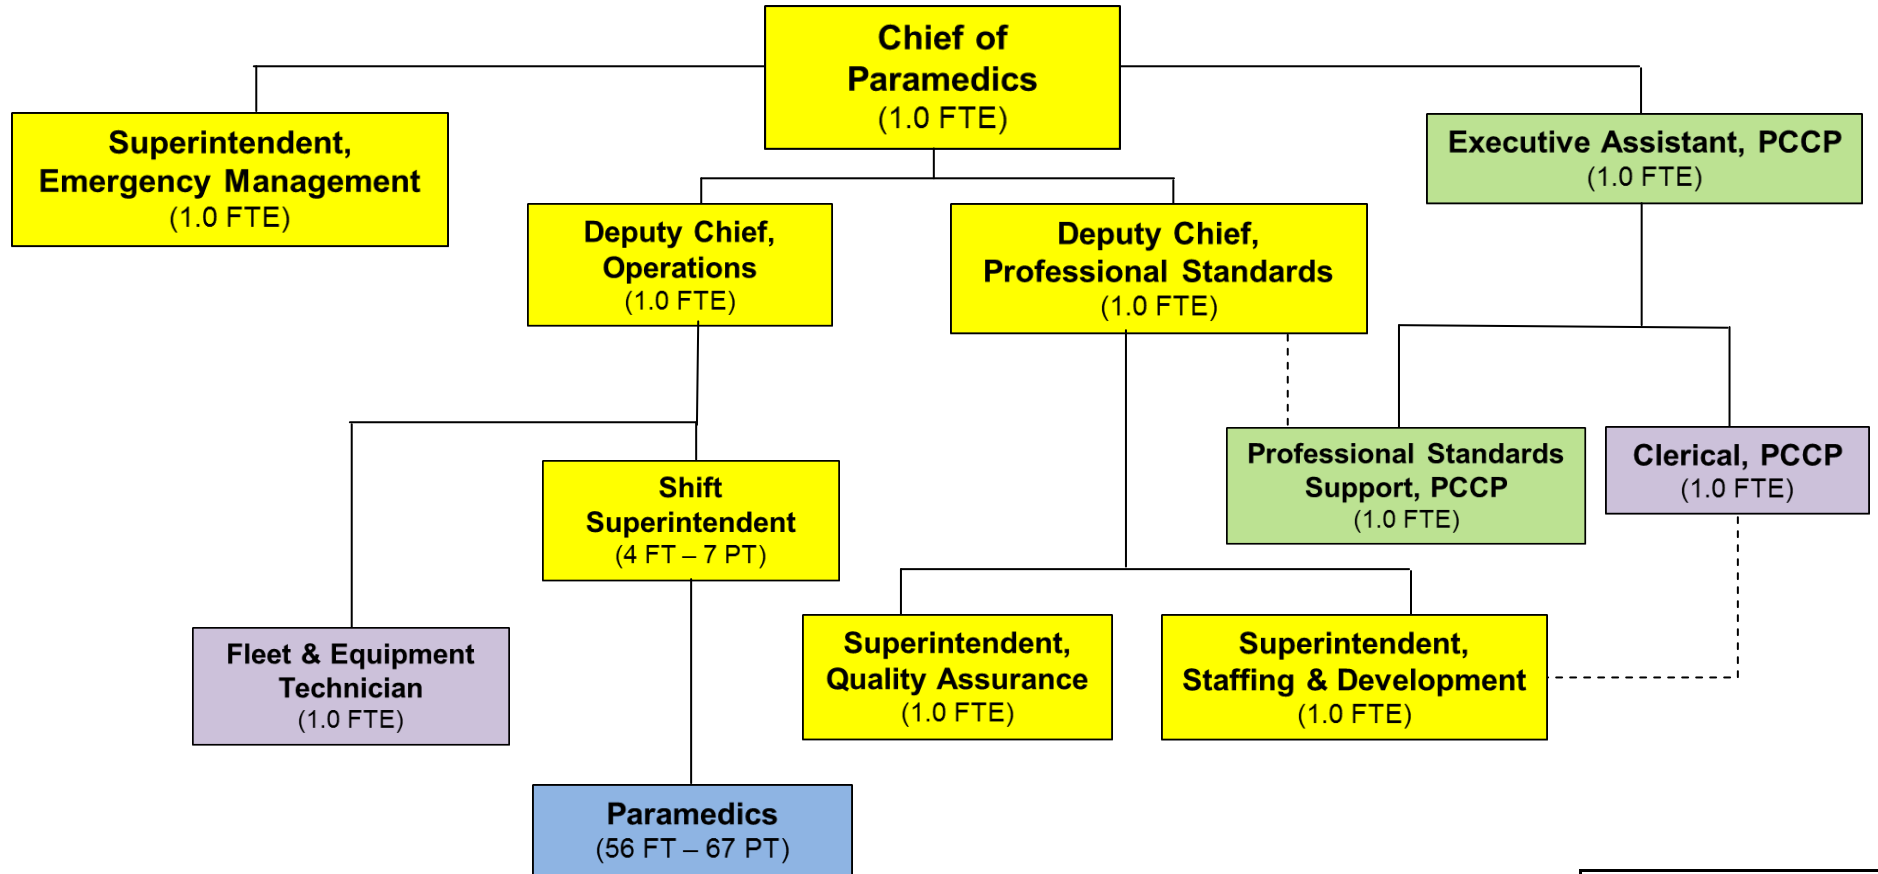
Chief of Paramedics
(1.0 FTE)

Superintendent, Emergency Management
(1.0 FTE)

Executive Assistant, PCCP
(1.0 FTE)

Deputy Chief, Operations
(1.0 FTE)

Deputy Chief, Professional Standards
(1.0 FTE)

Professional Standards Support, PCCP
(1.0 FTE)

Clerical, PCCP
(1.0 FTE)

Shift Superintendent
(4 FT – 7 PT)

Fleet & Equipment Technician
(1.0 FTE)

Superintendent, Quality Assurance
(1.0 FTE)

Superintendent, Staffing & Development
(1.0 FTE)

Paramedics
(56 FT – 67 PT)